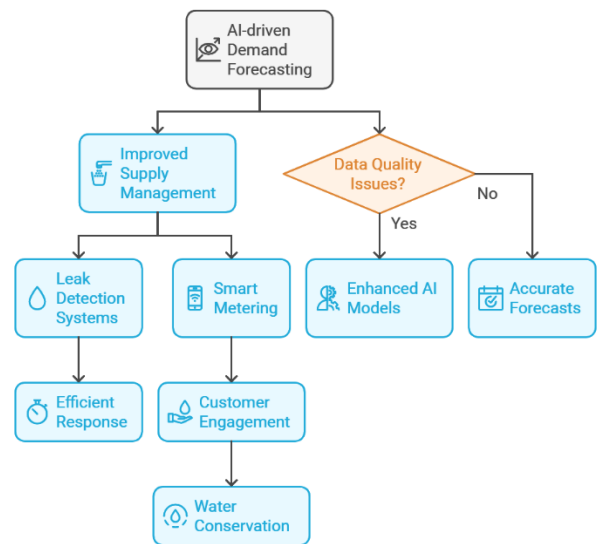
AI-driven Demand Forecasting

Improved Supply Management

Data Quality Issues?

No

Yes

Leak Detection Systems

Smart Metering

Enhanced AI Models

Accurate Forecasts

Efficient Response

Customer Engagement

Water Conservation